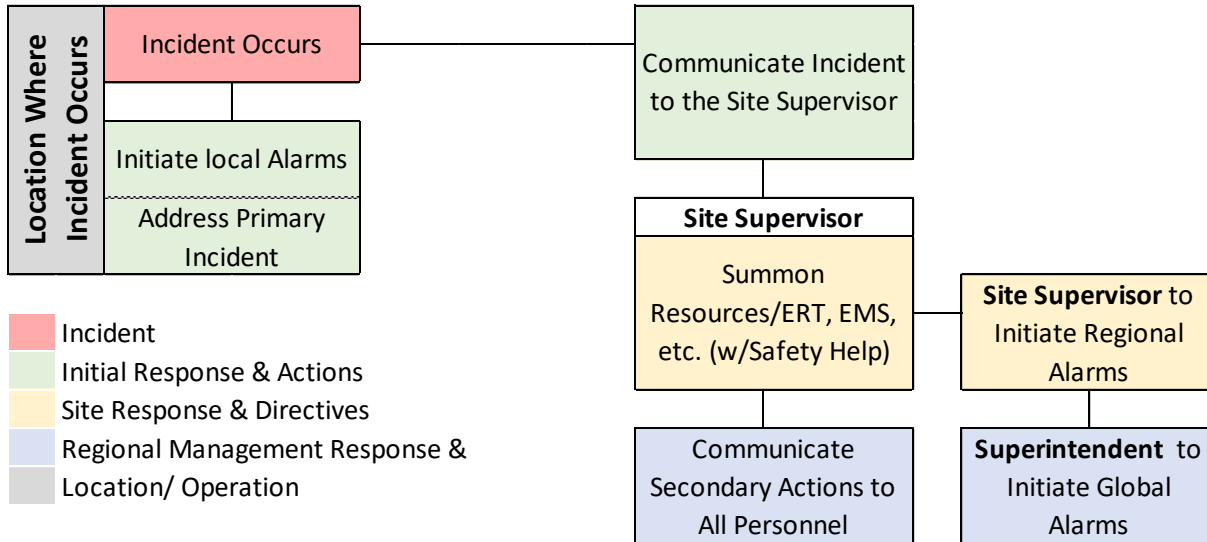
Location Where Incident Occurs

Incident Occurs

Initiate local Alarms

Address Primary Incident

Communicate Incident to the Site Supervisor

Site Supervisor

Summon Resources/ERT, EMS, etc. (w/Safety Help)

Site Supervisor to Initiate Regional Alarms

Communicate Secondary Actions to All Personnel

Superintendent to Initiate Global Alarms

Incident
Initial Response & Actions
Site Response & Directives
Regional Management Response &
Location/ Operation